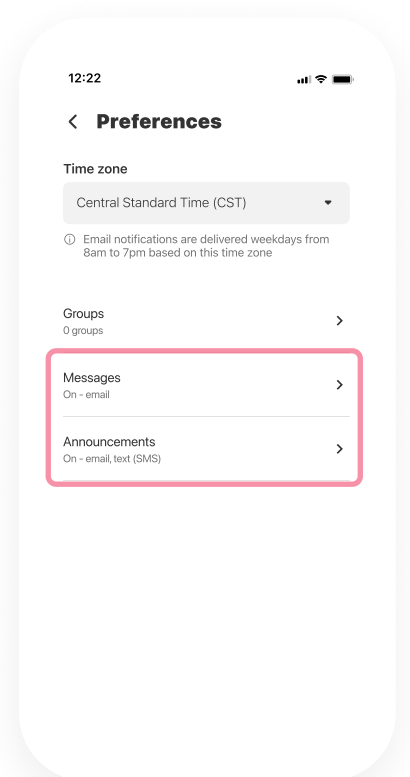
12:22

Preferences

Time zone

Central Standard Time (CST)

Email notifications are delivered weekdays from 8am to 7pm based on this time zone

Groups
0 groups

Messages
On - email

Announcements
On - email, text (SMS)